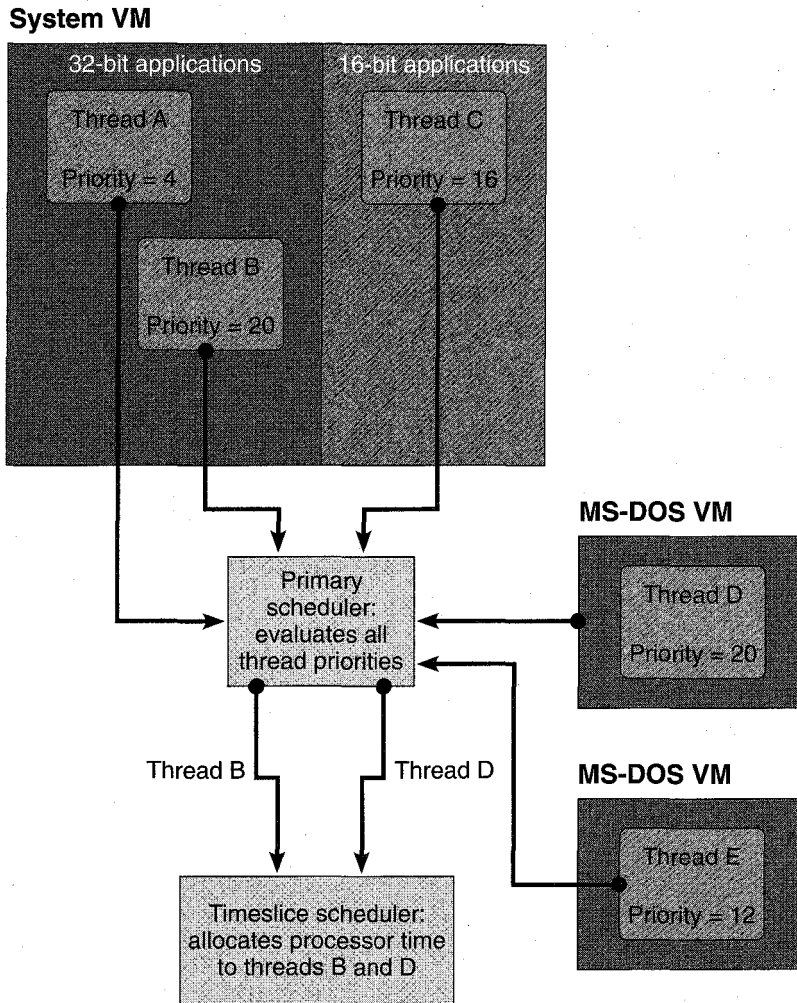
System VM

32-bit applications

Thread A

Priority = 4

Thread B

Priority = 20

16-bit applications

Thread C

Priority = 16

MS-DOS VM

Thread D

Priority = 20

Primary scheduler: evaluates all thread priorities

Thread B

Thread D

MS-DOS VM

Thread E

Priority = 12

Timeslice scheduler: allocates processor time to threads B and D